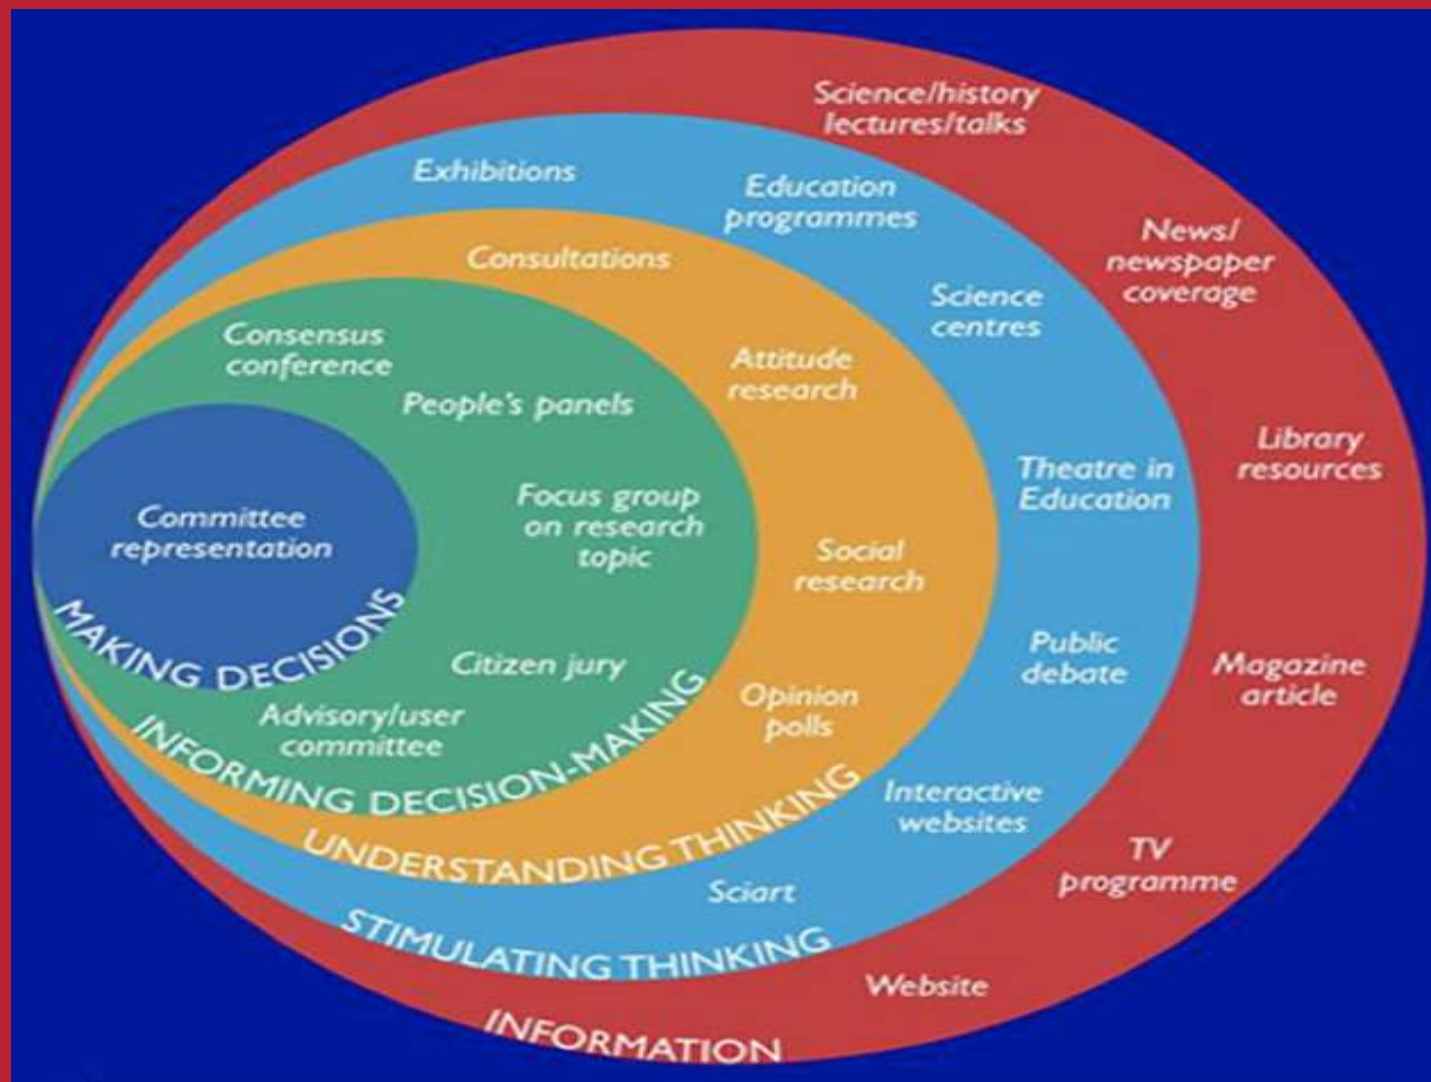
Committee representation

MAKING DECISIONS

Consensus conference

People's panels

Focus group on research topic

Citizen jury

Advisory/user committee

INFORMING DECISION-MAKING

Consultations

Attitude research

Social research

Opinion polls

UNDERSTANDING THINKING

Exhibitions

Education programmes

Science centres

Theatre in Education

Public debate

Interactive websites

Sciart

STIMULATING THINKING

Science/history lectures/talks

News/ newspaper coverage

Library resources

Magazine article

TV programme

Website

INFORMATION